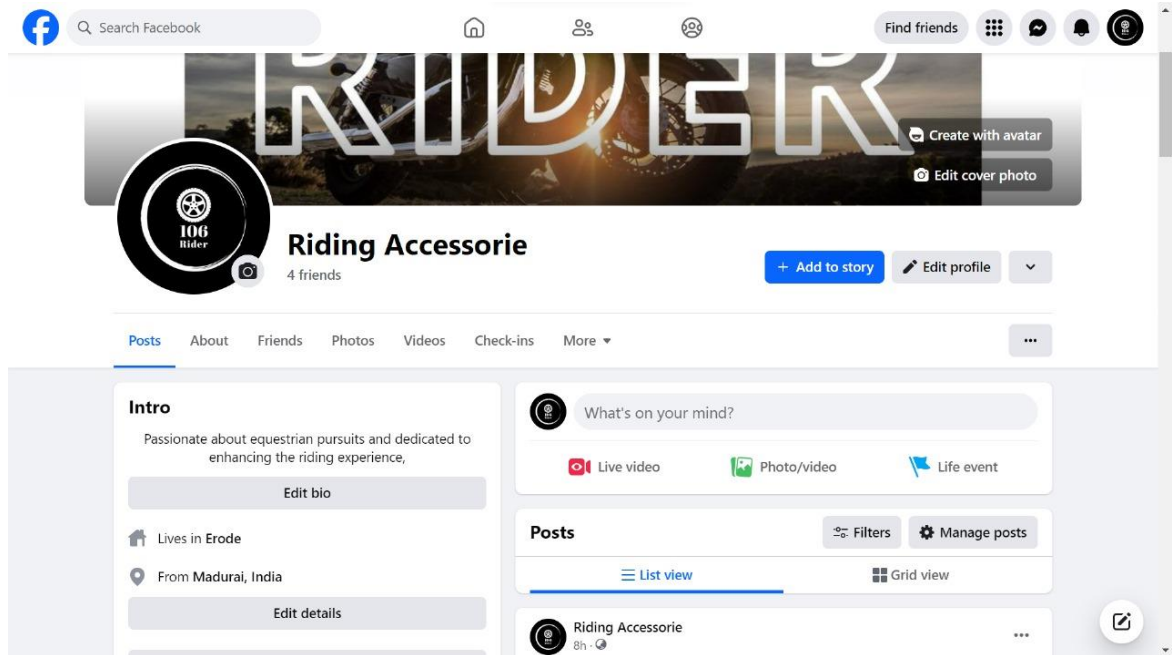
Search Facebook

Find friends

RIDER

Create with avatar

Edit cover photo

106 Rider

Riding Accessorie

4 friends

+ Add to story

Edit profile

Posts About Friends Photos Videos Check-ins More ▾

...

Intro

Passionate about equestrian pursuits and dedicated to enhancing the riding experience,

Edit bio

Lives in Erode

From Madurai, India

Edit details

What's on your mind?

Live video

Photo/video

Life event

Posts

Filters

Manage posts

List view

Grid view

Riding Accessorie

8h ·

...